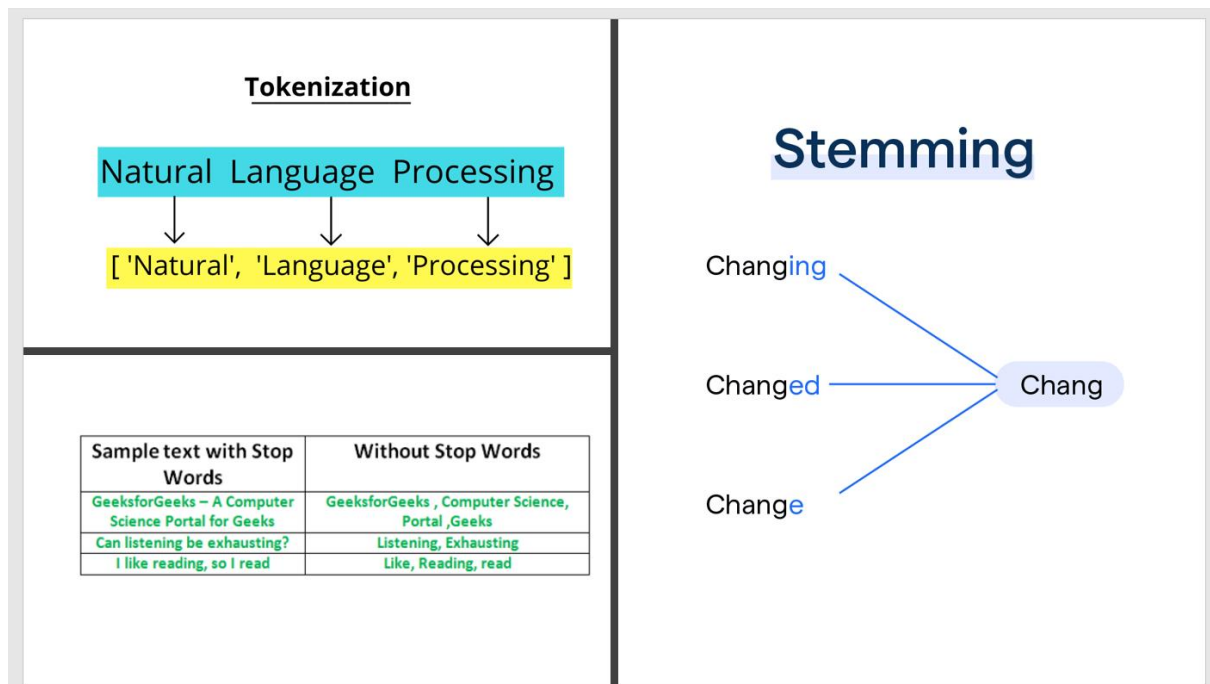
Tokenization

Natural Language Processing

[ 'Natural', 'Language', 'Processing' ]

| Sample text with Stop Words | Without Stop Words |
|---|---|
| GeeksforGeeks – A Computer Science Portal for Geeks | GeeksforGeeks , Computer Science, Portal ,Geeks |
| Can listening be exhausting? | Listening, Exhausting |
| I like reading, so I read | Like, Reading, read |

Stemming

Changing

Changed

Change

Chang